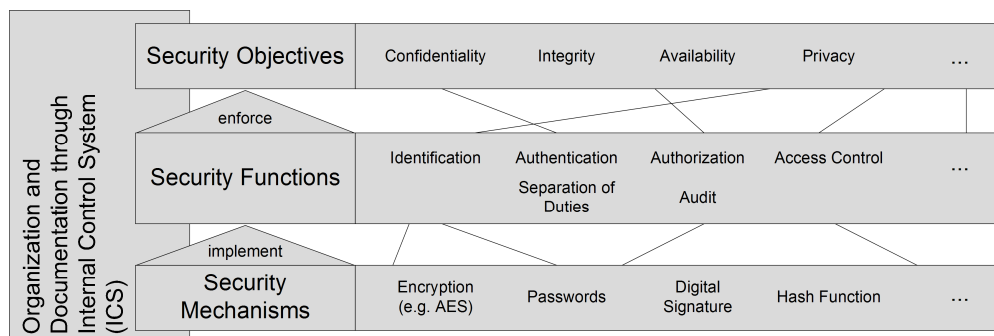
Organization and Documentation through Internal Control System (ICS)

Security Objectives

Confidentiality

Integrity

Availability

Privacy

...

enforce

Security Functions

Identification

Authentication

Separation of Duties

Authorization

Audit

Access Control

...

implement

Security Mechanisms

Encryption (e.g. AES)

Passwords

Digital Signature

Hash Function

...